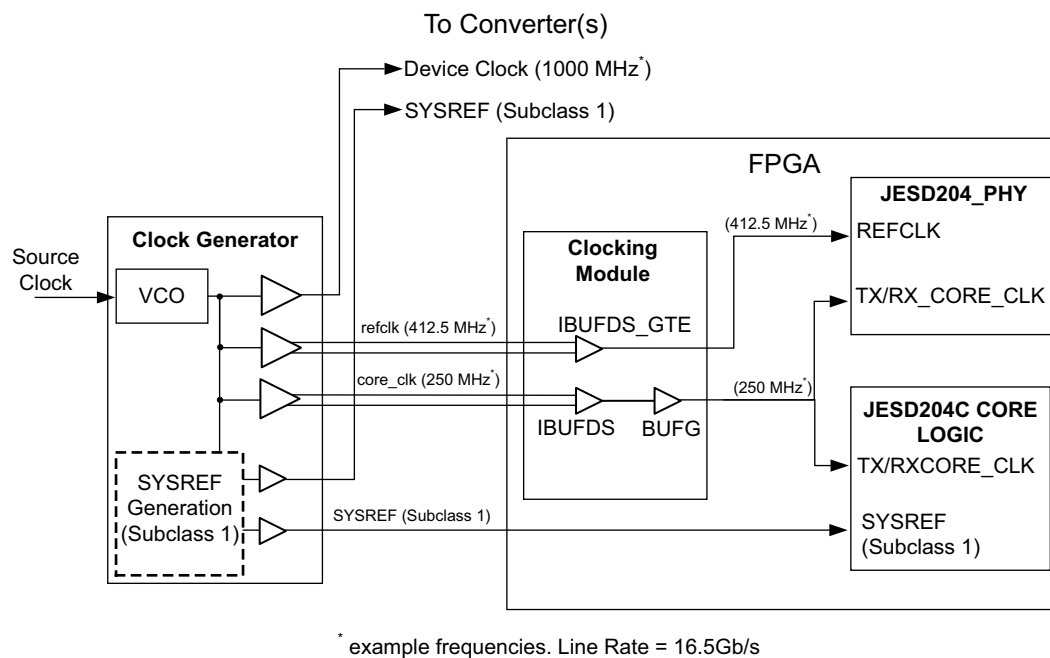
To Converter(s)

Device Clock (1000 MHz$^*$)

SYSREF (Subclass 1)

FPGA

JESD204_PHY

Source Clock

Clock Generator

VCO

Clocking Module

(412.5 MHz$^*$)

REFCLK

TX/RX_CORE_CLK

refclk (412.5 MHz$^*$)

IBUFDS_GTE

core_clk (250 MHz$^*$)

(250 MHz$^*$)

IBUFDS

BUFG

JESD204C CORE LOGIC

TX/RXCORE_CLK

SYSREF Generation (Subclass 1)

SYSREF (Subclass 1)

SYSREF (Subclass 1)

$^*$ example frequencies. Line Rate = 16.5Gb/s